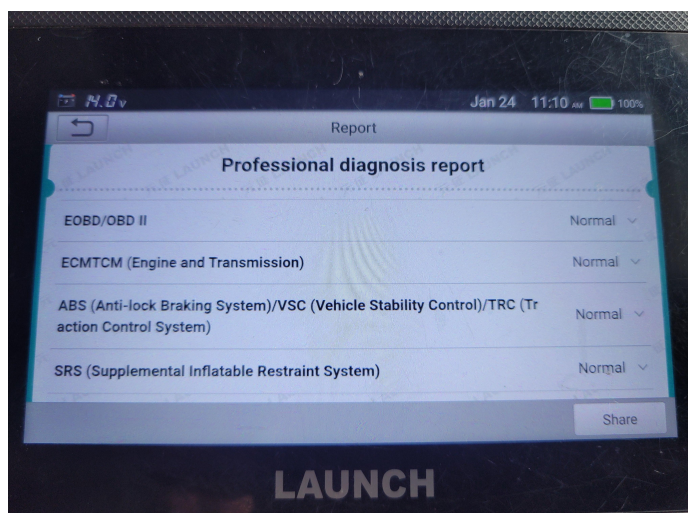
14.0v Jan 24 11:10 AM 100%

Report

Professional diagnosis report

EOBD/OBD II Normal

ECMTCM (Engine and Transmission) Normal

ABS (Anti-lock Braking System)/VSC (Vehicle Stability Control)/TRC (Traction Control System) Normal

SRS (Supplemental Inflatable Restraint System) Normal

Share

LAUNCH